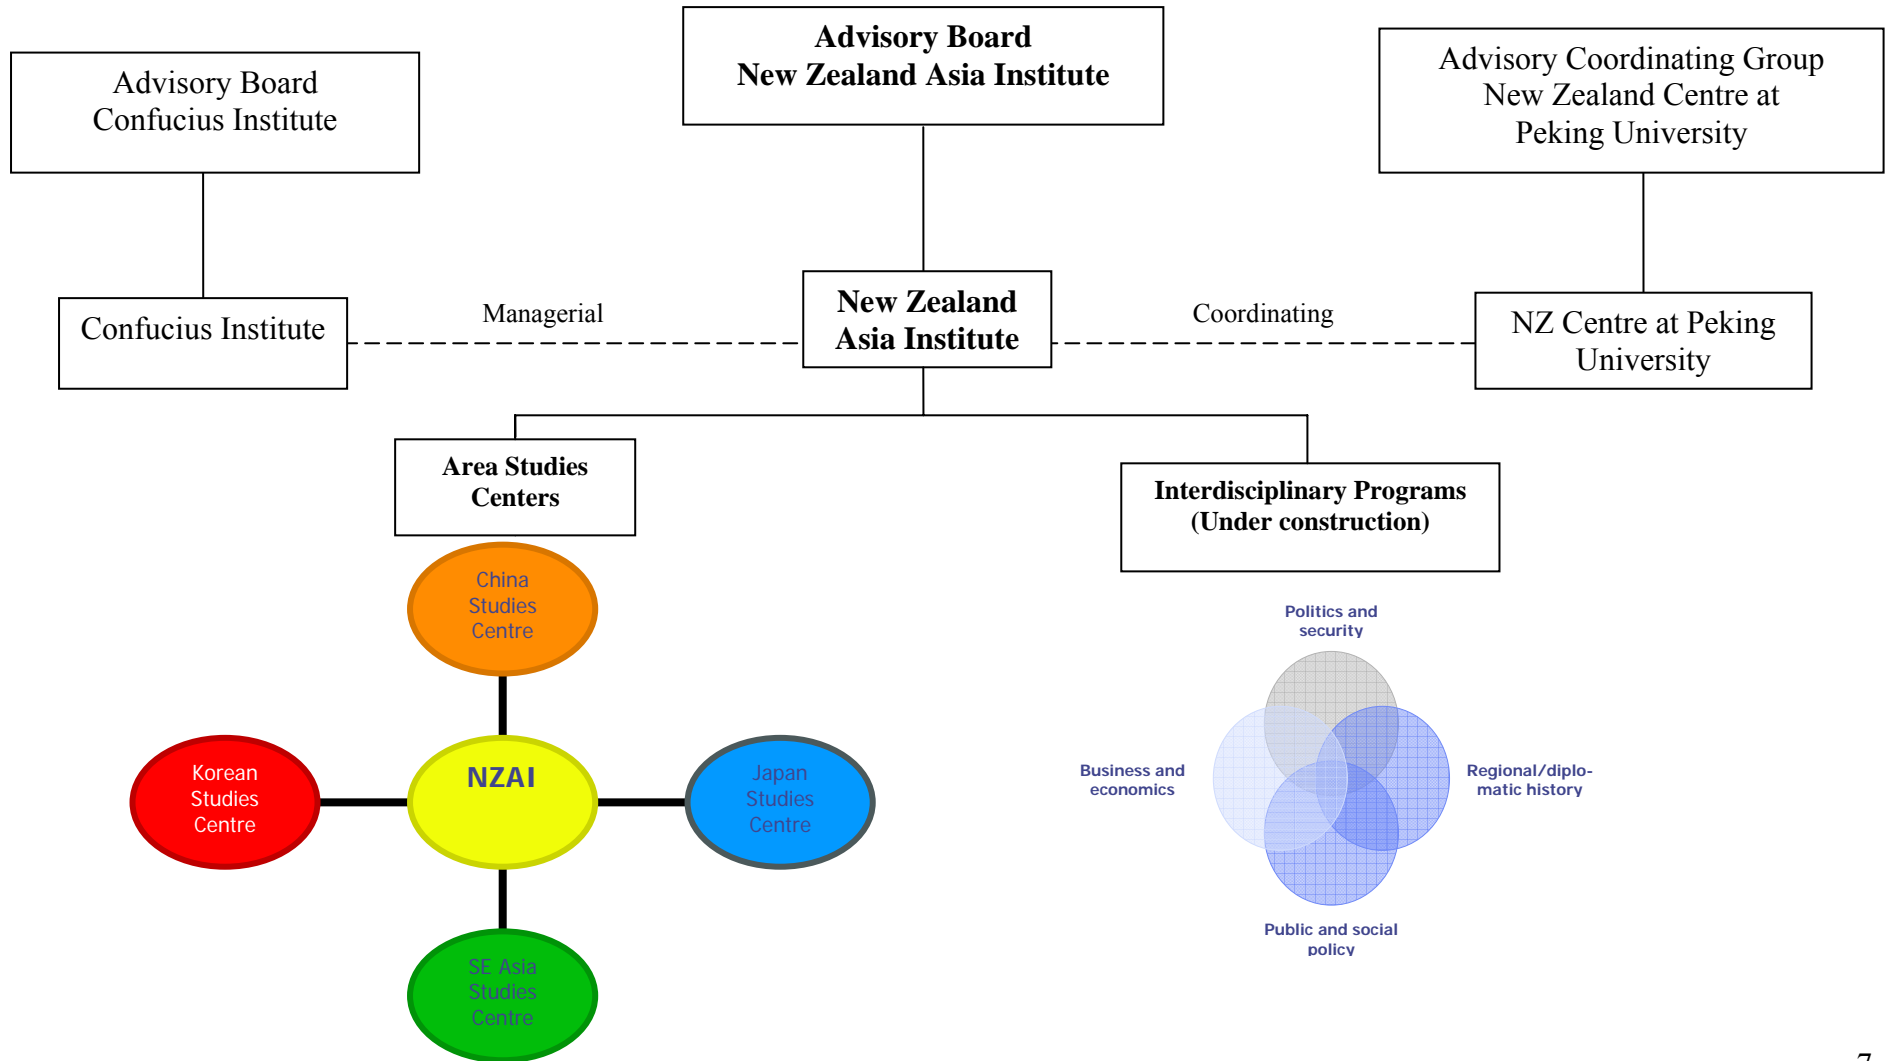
Advisory Board
Confucius Institute

Advisory Board
New Zealand Asia Institute

Advisory Coordinating Group
New Zealand Centre at
Peking University

Confucius Institute

Managerial

New Zealand
Asia Institute

Coordinating

NZ Centre at Peking
University

Area Studies
Centers

Interdisciplinary Programs
(Under construction)

China
Studies
Centre

Korean
Studies
Centre

NZAI

Japan
Studies
Centre

SE Asia
Studies
Centre

Politics and
security

Business and
economics

Regional/diplomatic history

Public and social
policy

7